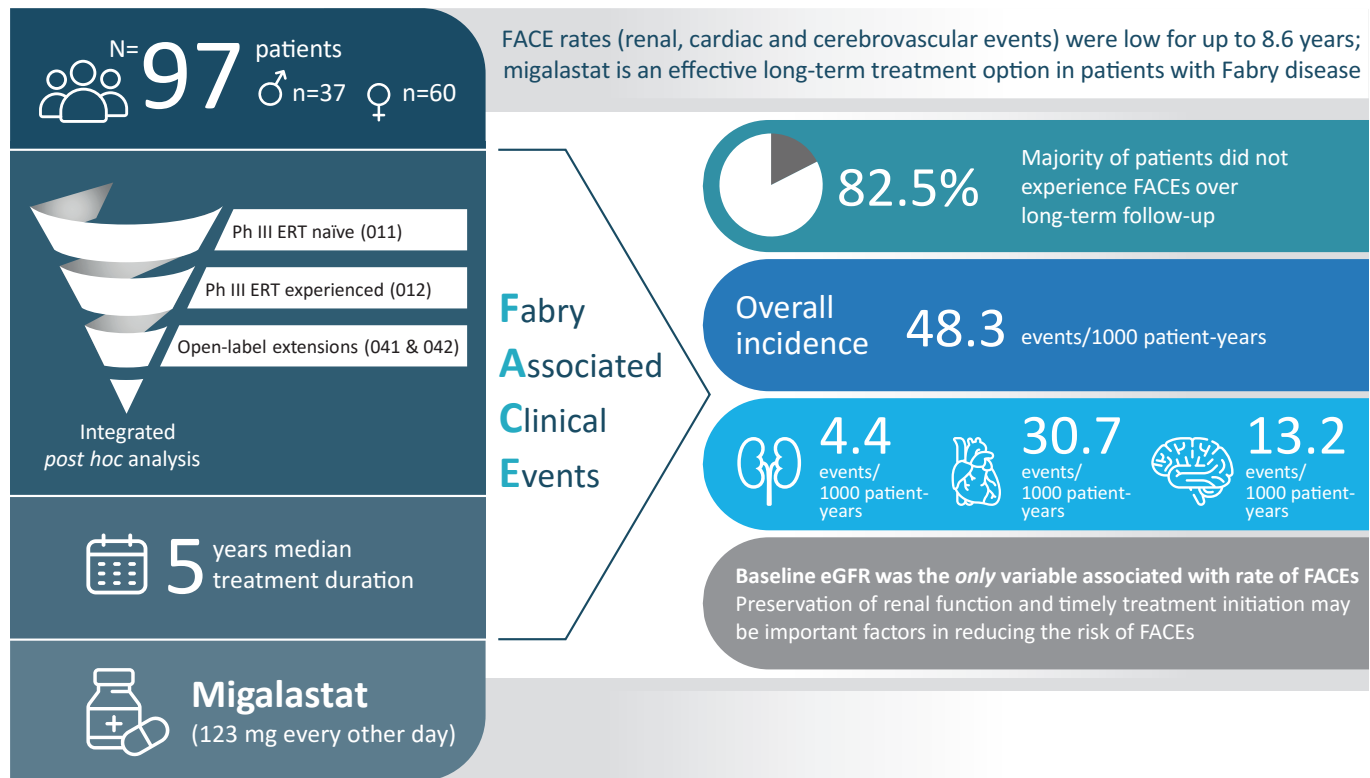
N=97 patients
♂ n=37 ♀ n=60

FACE rates (renal, cardiac and cerebrovascular events) were low for up to 8.6 years; migalastat is an effective long-term treatment option in patients with Fabry disease

Ph III ERT naïve (011)

Ph III ERT experienced (012)

Open-label extensions (041 & 042)

Integrated *post hoc* analysis

5 years median treatment duration

Migalastat
(123 mg every other day)

Fabry
Associated
Clinical
Events

82.5%
Majority of patients did not experience FACEs over long-term follow-up

Overall incidence 48.3 events/1000 patient-years

4.4 events/ 1000 patient-years

30.7 events/ 1000 patient-years

13.2 events/ 1000 patient-years

Baseline eGFR was the *only* variable associated with rate of FACEs
Preservation of renal function and timely treatment initiation may be important factors in reducing the risk of FACEs